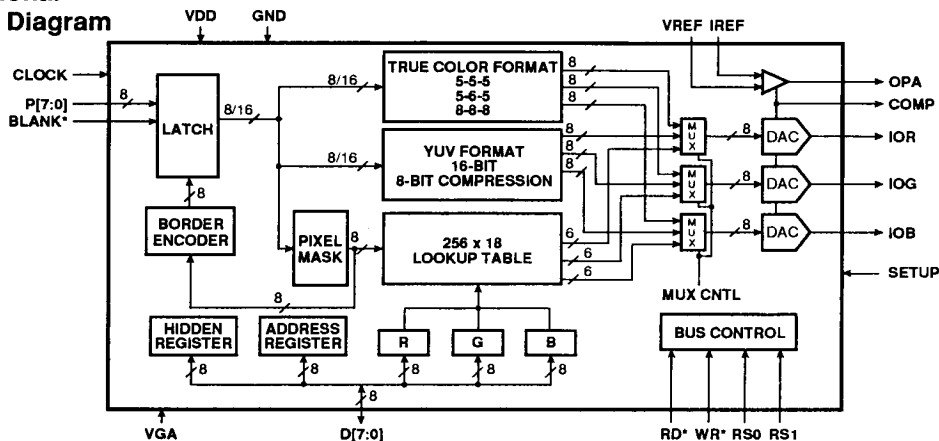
Diagram

VDD GND

CLOCK

P[7:0]

BLANK*

8

LATCH

8/16

8/16

8/16

8

BORDER ENCODER

PIXEL MASK

8

TRUE COLOR FORMAT 5-5-5 5-6-5 8-8-8

YUV FORMAT 16-BIT 8-BIT COMPRESSION

256 x 18 LOOKUP TABLE

8 8 8

8 8 8

6 6 6

8

VREF IREF

OPA

COMP

MUX

MUX

MUX

8 8 8

DAC

DAC

DAC

IOR

IOG

IOB

SETUP

MUX CNTL

HIDDEN REGISTER

ADDRESS REGISTER

R

G

B

BUS CONTROL

8 8 8 8 8 8

VGA

D[7:0]

RD* WR* RS0 RS1